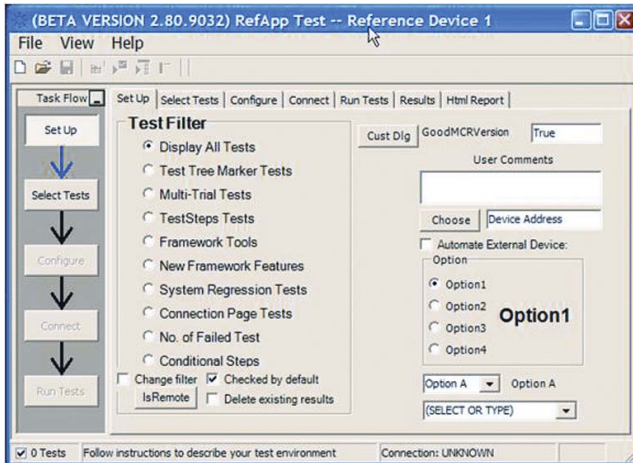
(BETA VERSION 2.80.9032) RefApp Test -- Reference Device 1

File View Help

Task Flow

Set Up

Select Tests

Configure

Connect

Run Tests

Set Up | Select Tests | Configure | Connect | Run Tests | Results | Html Report

Test Filter

Display All Tests

Test Tree Marker Tests

Multi-Trial Tests

TestSteps Tests

Framework Tools

New Framework Features

System Regression Tests

Connection Page Tests

No. of Failed Test

Conditional Steps

Change filter

Checked by default

IsRemote

Delete existing results

Cust Dlg

GoodMCRVersion True

User Comments

Choose Device Address

Automate External Device:

Option

Option1

Option2

Option3

Option4

Option1

Option A Option A

(SELECT OR TYPE)

0 Tests Follow instructions to describe your test environment Connection: UNKNOWN